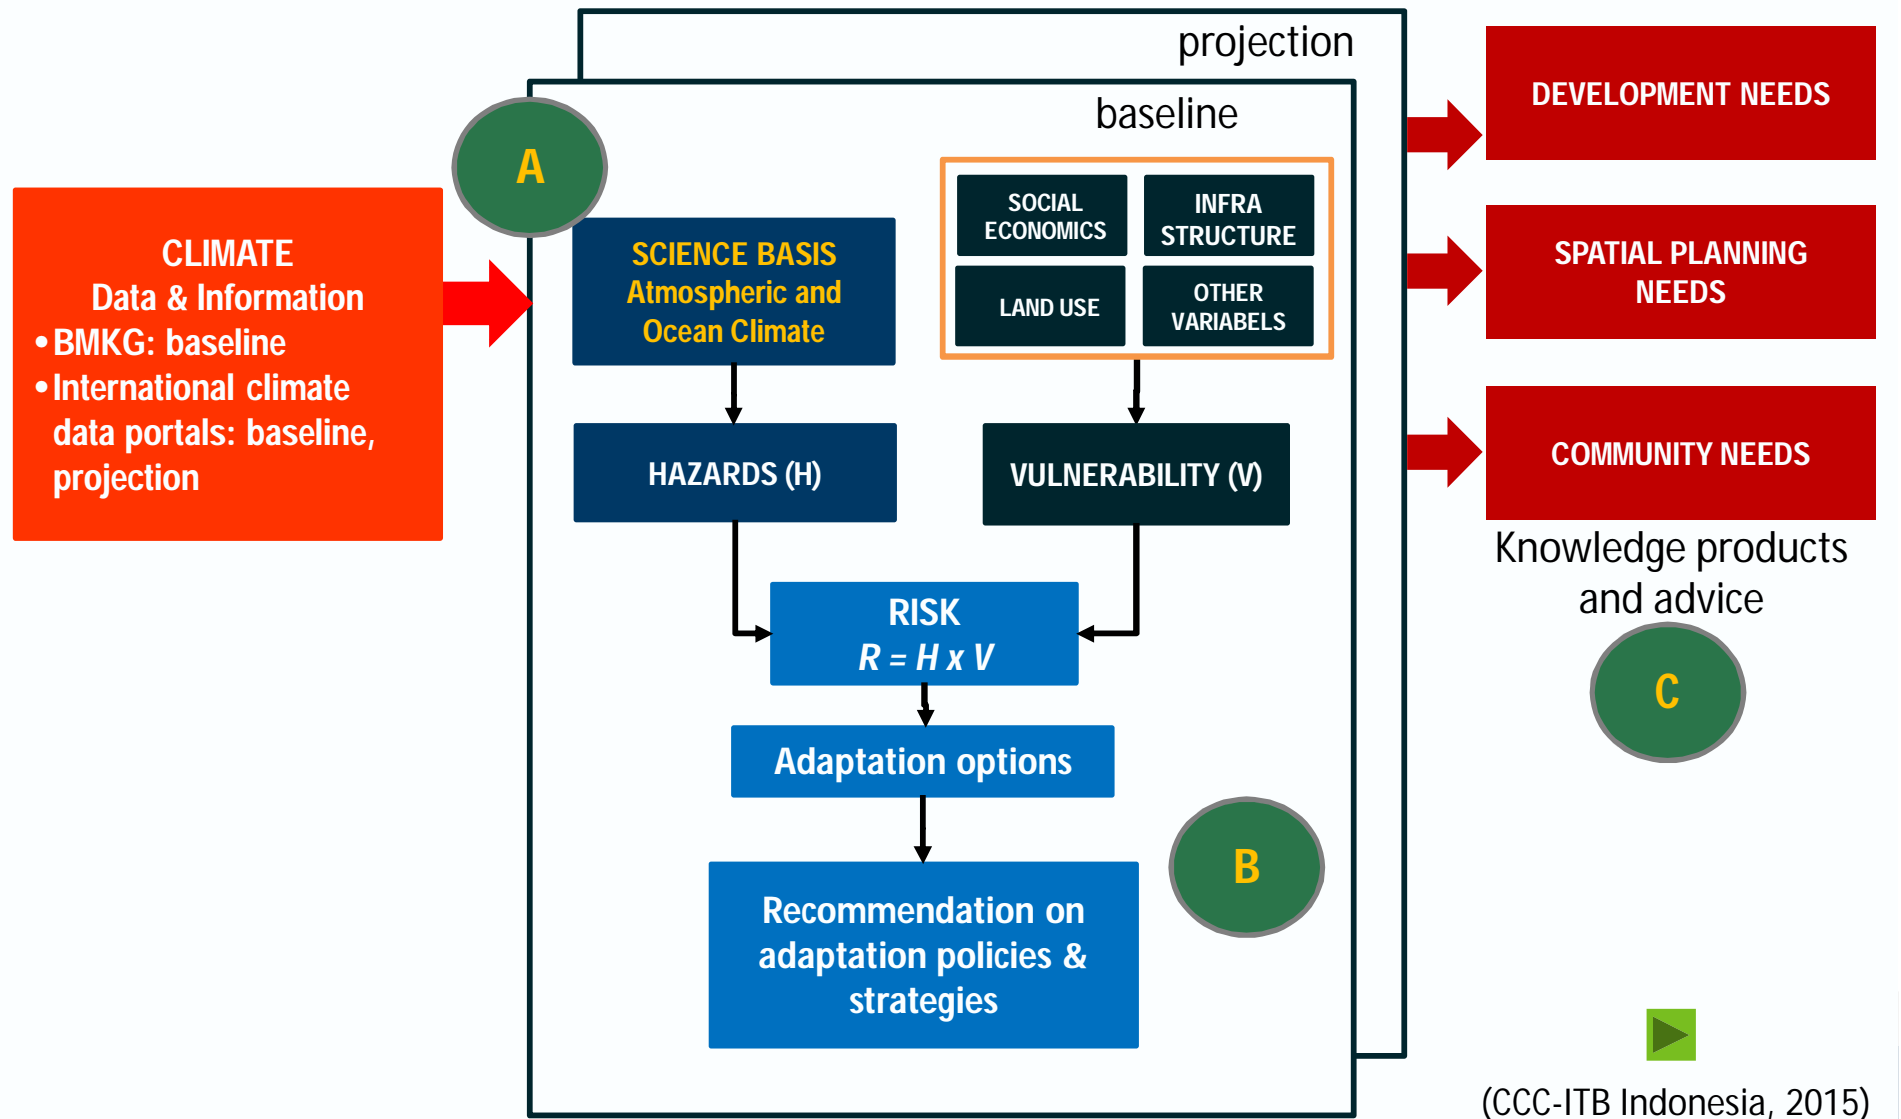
CLIMATE
Data & Information
• BMKG: baseline
• International climate data portals: baseline, projection

A

projection

baseline

SCIENCE BASIS
Atmospheric and Ocean Climate

SOCIAL ECONOMICS

INFRA STRUCTURE

LAND USE

OTHER VARIABELS

HAZARDS (H)

VULNERABILITY (V)

RISK
$R = H \times V$

Adaptation options

Recommendation on adaptation policies & strategies

B

DEVELOPMENT NEEDS

SPATIAL PLANNING NEEDS

COMMUNITY NEEDS

Knowledge products and advice

C

(CCC-ITB Indonesia, 2015)